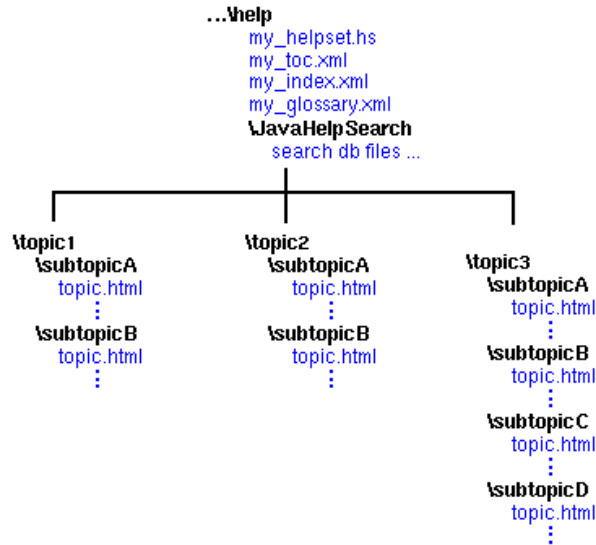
...\help
my_helpset.hs
my_toc.xml
my_index.xml
my_glossary.xml
\JavaHelpSearch
search db files ...

\topic1
\subtopicA
topic.html
⋮
\subtopicB
topic.html
⋮

\topic2
\subtopicA
topic.html
⋮
\subtopicB
topic.html
⋮

\topic3
\subtopicA
topic.html
⋮
\subtopicB
topic.html
⋮
\subtopicC
topic.html
⋮
\subtopicD
topic.html
⋮